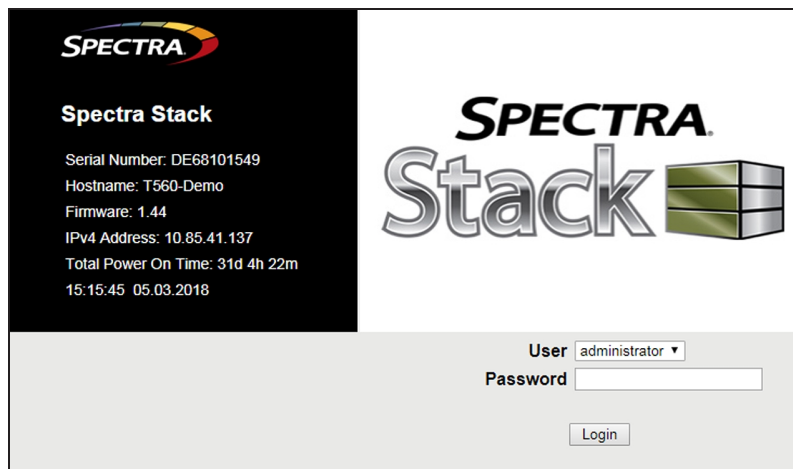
SPECTRA

Spectra Stack

Serial Number: DE68101549
Hostname: T560-Demo
Firmware: 1.44
IPv4 Address: 10.85.41.137
Total Power On Time: 31d 4h 22m
15:15:45 05.03.2018

SPECTRA
Stack

User administrator
Password

Login